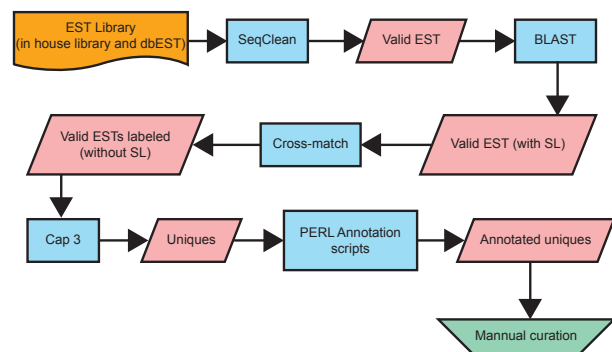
EST Library (in house library and dbEST)

SeqClean

Valid EST

BLAST

Valid EST (with SL)

Cross-match

Valid ESTs labeled (without SL)

Cap 3

Uniques

PERL Annotation scripts

Annotated uniques

Mannual curation